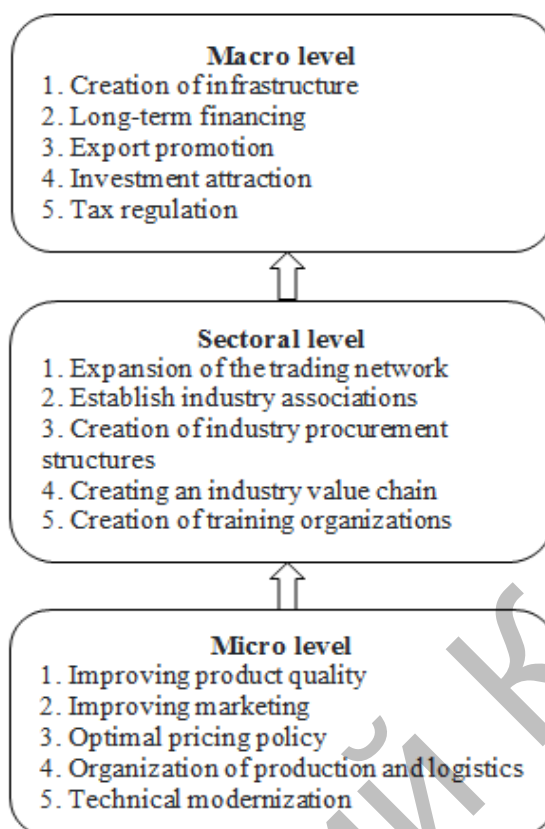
Macro level
1. Creation of infrastructure
2. Long-term financing
3. Export promotion
4. Investment attraction
5. Tax regulation

Sectoral level
1. Expansion of the trading network
2. Establish industry associations
3. Creation of industry procurement structures
4. Creating an industry value chain
5. Creation of training organizations

Micro level
1. Improving product quality
2. Improving marketing
3. Optimal pricing policy
4. Organization of production and logistics
5. Technical modernization